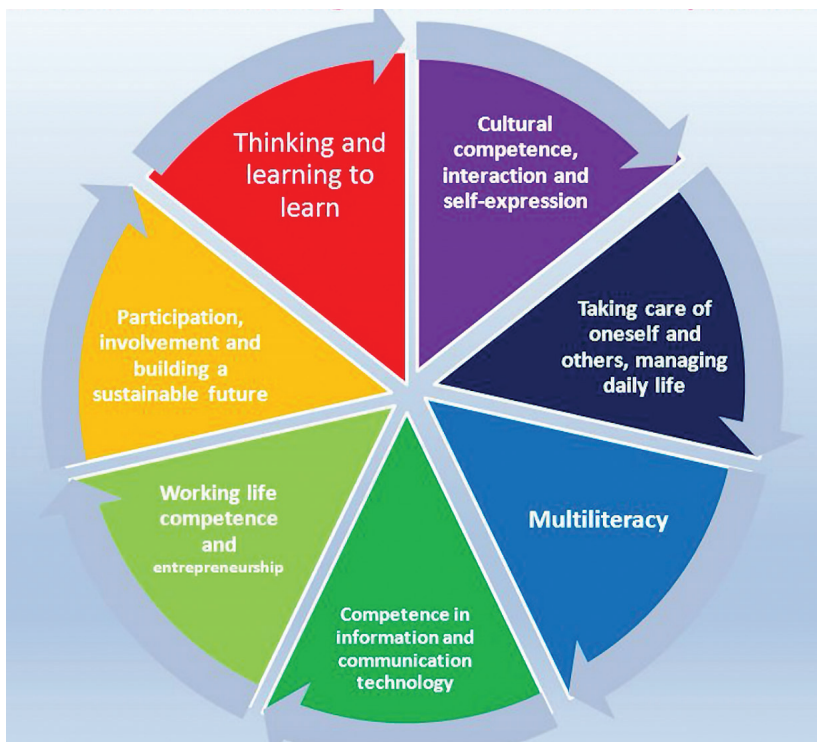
Thinking and learning to learn

Cultural competence, interaction and self-expression

Taking care of oneself and others, managing daily life

Multiliteracy

Competence in information and communication technology

Working life competence and entrepreneurship

Participation, involvement and building a sustainable future